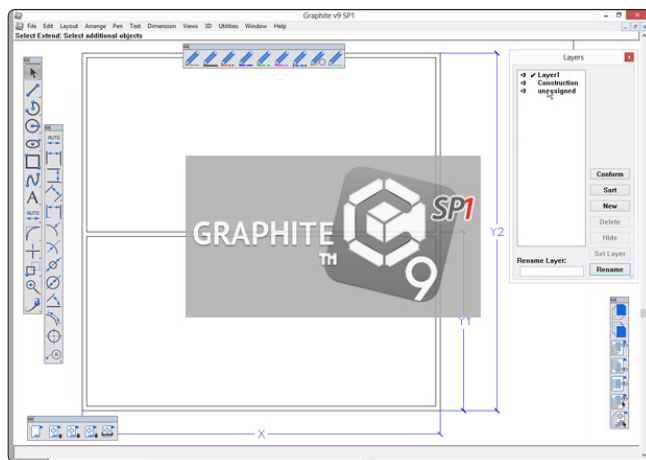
Graphite v9 SP1

File Edit Layout Arrange Pen Text Dimension Views 3D Utilities Window Help

Select Extend: Select additional objects

Layers

Layer1
Construction
unassigned

Conform
Sort
New
Delete
Hide
Set Layer

Rename Layer:
Rename

AUTO
AUTO

GRAPHITE TM

SP1

9

Y2
Y1
X